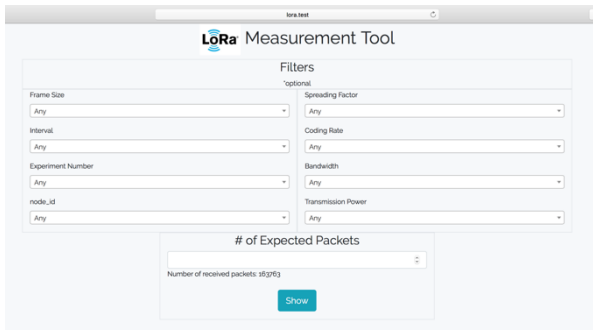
lora.test

LoRa Measurement Tool

Filters

*optional

Frame Size
Any

Spreading Factor
Any

Interval
Any

Coding Rate
Any

Experiment Number
Any

Bandwidth
Any

node_id
Any

Transmission Power
Any

# of Expected Packets

Number of received packets: 163763

Show